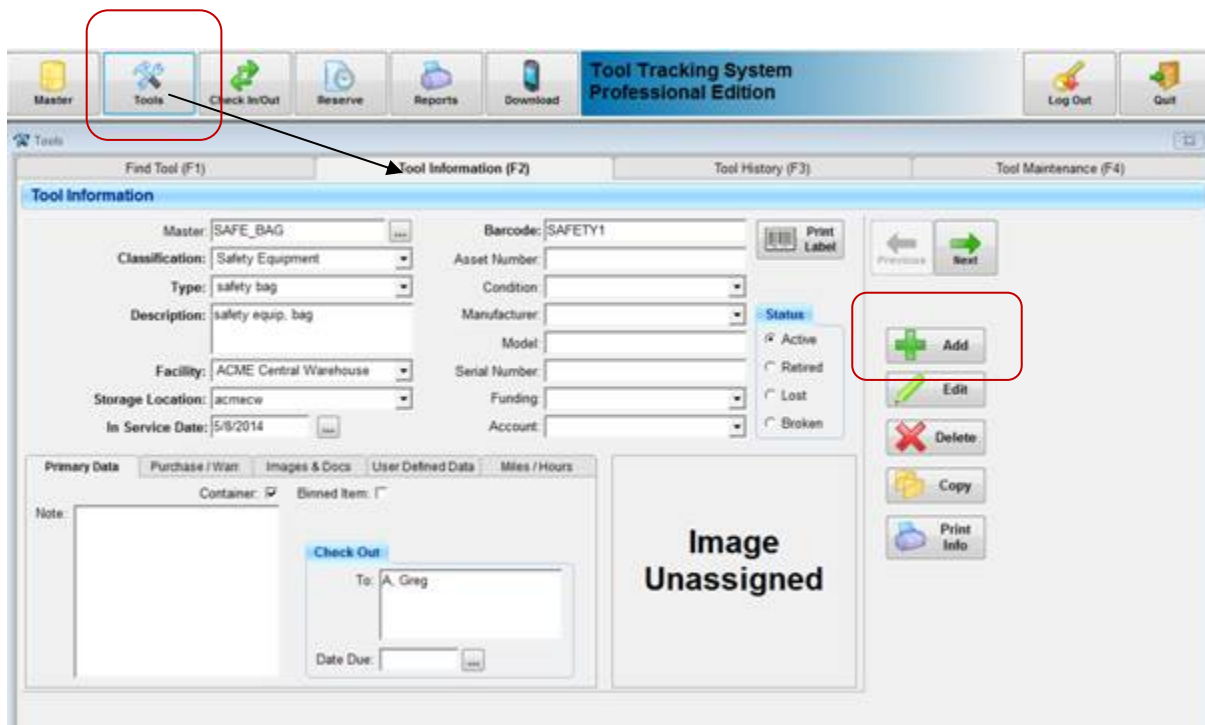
Master
Tools
Check In/Out
Reserve
Reports
Download
Tool Tracking System
Professional Edition
Log Out
Quit

Tools

Find Tool (F1)
Tool Information (F2)
Tool History (F3)
Tool Maintenance (F4)

Tool Information

Master: SAFE_BAG
Classification: Safety Equipment
Type: safety bag
Description: safety equip. bag
Facility: ACME Central Warehouse
Storage Location: acmecw
In Service Date: 5/8/2014

Barcode: SAFETY1
Asset Number:
Condition:
Manufacturer:
Model:
Serial Number:
Funding:
Account:

Print Label

Status
Active
Retired
Lost
Broken

Previous
Next

Add
Edit
Delete
Copy
Print Info

Primary Data
Purchase / Warr
Images & Docs
User Defined Data
Miles / Hours

Container:
Binned Item:
Note:

Check Out
To: A. Greg
Date Due:

Image
Unassigned